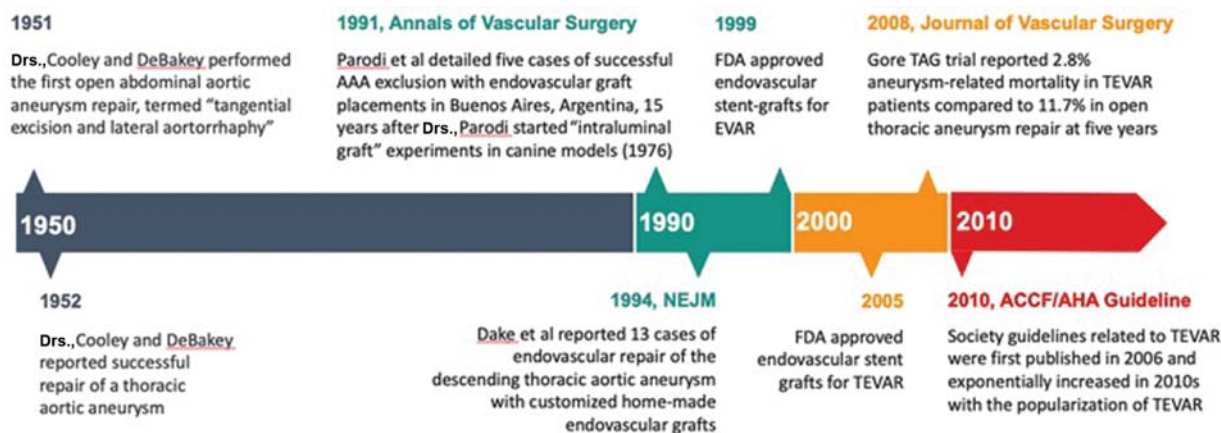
1951

Drs.,Cooley and DeBakey performed the first open abdominal aortic aneurysm repair, termed "tangential excision and lateral aortorrhaphy"

1991, Annals of Vascular Surgery

Parodi et al detailed five cases of successful AAA exclusion with endovascular graft placements in Buenos Aires, Argentina, 15 years after Drs.,Parodi started "intraluminal graft" experiments in canine models (1976)

1999

FDA approved endovascular stent-grafts for EVAR

2008, Journal of Vascular Surgery

Gore TAG trial reported 2.8% aneurysm-related mortality in TEVAR patients compared to 11.7% in open thoracic aneurysm repair at five years

1950

1990

2000

2010

1952

Drs.,Cooley and DeBakey reported successful repair of a thoracic aortic aneurysm

1994, NEJM

Dake et al reported 13 cases of endovascular repair of the descending thoracic aortic aneurysm with customized home-made endovascular grafts

2005

FDA approved endovascular stent grafts for TEVAR

2010, ACCF/AHA Guideline

Society guidelines related to TEVAR were first published in 2006 and exponentially increased in 2010s with the popularization of TEVAR